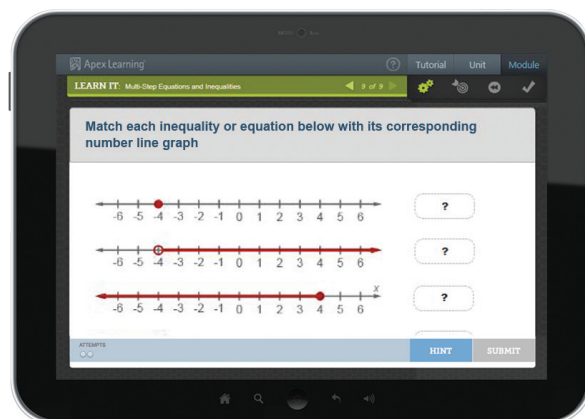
Apex Learning

?

Tutorial

Unit

Module

LEARN IT: Multi-Step Equations and Inequalities

8 of 9

Match each inequality or equation below with its corresponding number line graph

-6 -5 -4 -3 -2 -1 0 1 2 3 4 5 6

?

-6 -5 -4 -3 -2 -1 0 1 2 3 4 5 6

?

-6 -5 -4 -3 -2 -1 0 1 2 3 4 5 6

$x$

?

ATTEMPTS

HINT

SUBMIT